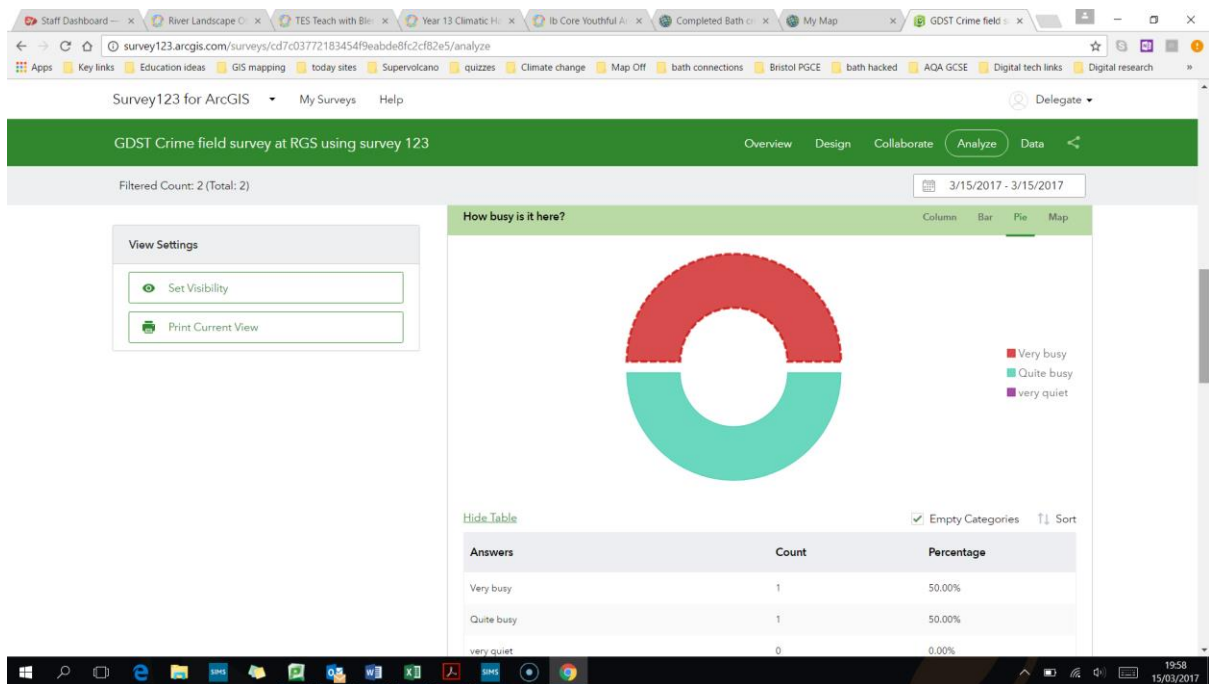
Staff Dashboard – × River Landscape O × TES Teach with Ble × Year 13 Climatic H × Ib Core Youthful A × Completed Bath c × My Map × GDST Crime field × 

survey123.arcgis.com/surveys/cd7c03772183454f9eabde8fc2cf82e5/analyze

Apps Key links Education ideas GIS mapping today sites Supervolcano quizzes Climate change Map Off bath connections Bristol PGCE bath hacked AQA GCSE Digital tech links Digital research »

Survey123 for ArcGIS My Surveys Help Delegate

GDST Crime field survey at RGS using survey 123

Overview Design Collaborate Analyze Data

Filtered Count: 2 (Total: 2)

3/15/2017 - 3/15/2017

View Settings

Set Visibility

Print Current View

How busy is it here?

Column Bar Pie Map

Very busy
Quite busy
very quiet

Hide Table

Empty Categories Sort

| Answers | Count | Percentage |
|---|---|---|
| Very busy | 1 | 50.00% |
| Quite busy | 1 | 50.00% |
| very quiet | 0 | 0.00% |

19:58
15/03/2017